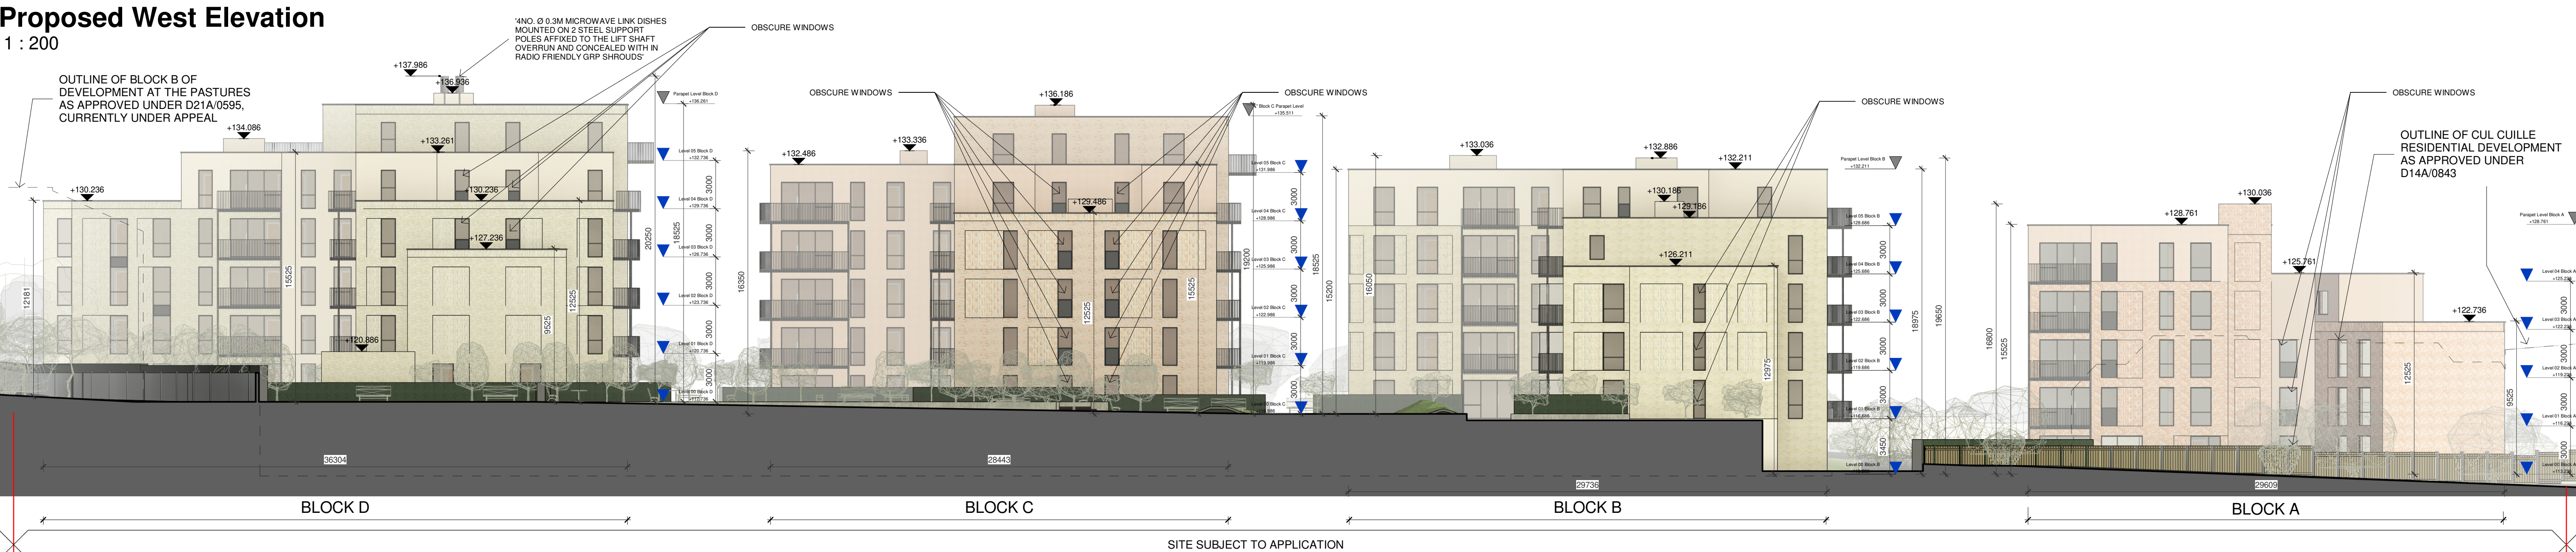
Proposed West Elevation
1 : 200

OUTLINE OF BLOCK B OF DEVELOPMENT AT THE PASTURES AS APPROVED UNDER D21A/0595, CURRENTLY UNDER APPEAL

'4NO. Ø 0.3M MICROWAVE LINK DISHES MOUNTED ON 2 STEEL SUPPORT POLES AFFIXED TO THE LIFT SHAFT OVERRUN AND CONCEALED WITH IN RADIO FRIENDLY GRP SHROUDS'

OBSCURE WINDOWS

OBSCURE WINDOWS

OBSCURE WINDOWS

OBSCURE WINDOWS

OBSCURE WINDOWS

OUTLINE OF CUL CUILLE RESIDENTIAL DEVELOPMENT AS APPROVED UNDER D14A/0843

+137.986
+136.936
+134.086
+133.261
+130.236
+130.236
+127.236
+120.886
Parapet Level Block D +136.261
Level 05 Block D +132.736
Level 04 Block D +129.736
Level 03 Block D +126.736
Level 02 Block D +123.736
Level 01 Block D +120.736
Level 00 Block D +117.736
12181
15525
9525
12525
20250
18525
16350
3000
3000
3000
3000
3000

+132.486
+133.336
+136.186
+129.486
Parapet Level Block C +135.511
Level 05 Block C +131.986
Level 04 Block C +128.986
Level 03 Block C +125.986
Level 02 Block C +122.986
Level 01 Block C +119.986
Level 00 Block C
12525
15525
19200
18525
15200
3000
3000
3000
3000
3000

+133.036
+132.886
+132.211
+130.186
+129.186
+126.211
Parapet Level Block B +132.211
Level 05 Block B +128.686
Level 04 Block B +125.686
Level 03 Block B +122.686
Level 02 Block B +119.686
Level 01 Block B +116.686
Level 00 Block B
16050
12975
18975
19650
3000
3000
3000
3000
3000
3450

+130.036
+128.761
+125.761
+122.736
Parapet Level Block A +128.761
Level 04 Block A +125.736
Level 03 Block A +122.736
Level 02 Block A +119.736
Level 01 Block A +116.736
Level 00 Block A
16800
15525
12525
9525
3000
3000
3000
3000

36304
28443
29736
29609

BLOCK D
BLOCK C
BLOCK B
BLOCK A
SITE SUBJECT TO APPLICATION